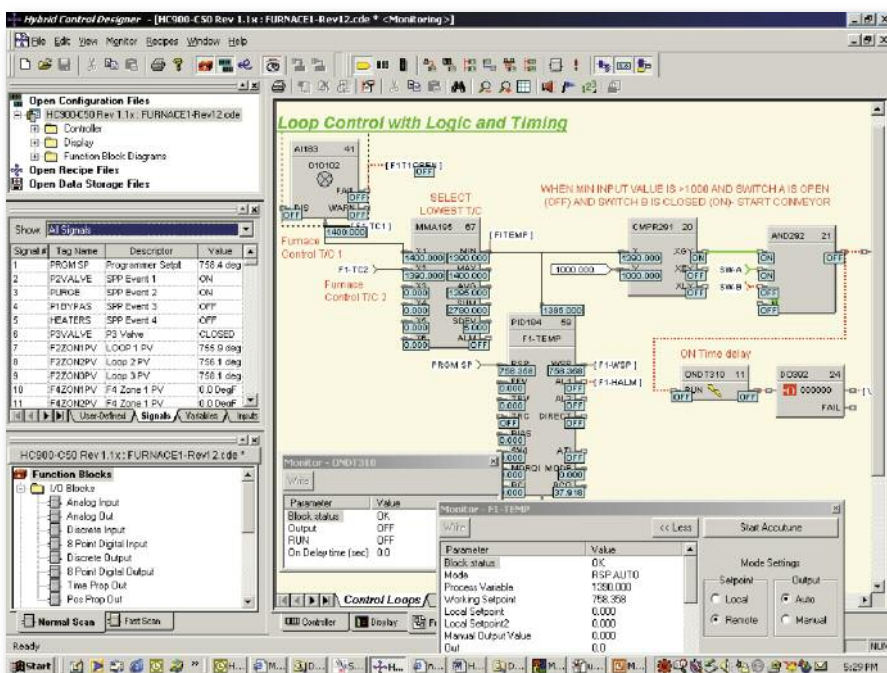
Hybrid Control Designer - [HC900-C50 Rev 1.1x : FURNACE1-Rev12.cde * <Monitoring>]

File Edit View Monitor Recipes Window Help

Open Configuration Files
HC900-C50 Rev 1.1x : FURNACE1-Rev12.cde
Controller
Display
Function Block Diagrams
Open Recipe Files
Open Data Storage Files

Show All Signals

| Signal # | Tag Name | Descriptor | Value |
|---|---|---|---|
| 1 | PROM SP | Programmer Setpt | 758.4 deg |
| 2 | P2VALVE | SPP Event 1 | ON |
| 3 | PURGE | SPP Event 2 | ON |
| 4 | P1BYPAS | SPP Event 3 | OFF |
| 5 | HEATERS | SPP Event 4 | OFF |
| 6 | P3VALVE | P3 Valve | CLOSED |
| 7 | F2ZON1PV | LOOP 1 PV | 755.9 deg |
| 8 | F2ZON2PV | Loop 2 PV | 756.1 deg |
| 9 | F2ZON3PV | Loop 3 PV | 758.1 deg |
| 10 | F4ZON1PV | F4 Zone 1 PV | 0.0 DegF |
| 11 | F4ZON2PV | F4 Zone 1 PV | 0.0 DegF |

User-Defined Signals Variables Inputs

HC900-C50 Rev 1.1x : FURNACE1-Rev12.cde *

Function Blocks
I/O Blocks
Analog Input
Analog Out
Discrete Input
8 Point Digital Input
Discrete Output
8 Point Digital Output
Time Prop Out
Pos Prop Out

Normal Scan Fast Scan

Loop Control with Logic and Timing

AI183 41
010102
FAIL
WARN
DIS
OFF
OFF
OFF
1400.000
TC1
[F1T1OPEN]
OFF
SELECT LOWEST T/C
MMA195 67
[F1TEMP]
Furnace Control T/C 1
F1-TC2
Furnace Control T/C 2
1400.000 1390.000
1390.000 1400.000
0.000 1395.000
0.000 2790.000
0.000 5.000
0.000 OFF

WHEN MIN INPUT VALUE IS >1000 AND SWITCH A IS OPEN (OFF) AND SWITCH B IS CLOSED (ON)- START CONVEYOR

CMPR291 20
1390.000
1000.000
1000.000
ON
ON
OFF
SW-A
SW-B
AND292 21
ON
ON
OFF
OFF

1395.000
PID104 59
F1-TEMP
PROM SP
758.358 758.358
[F1-WSP]
[F1-HALM]
OFF
0.000
0.000
DIRECT
0.000
0.000
0.000
37.918

ON Time delay
ONDT310 11
RUN
OFF
OFF
DD302 24
000000
FAIL

Monitor - ONDT310
Write

| Parameter | Value |
|---|---|
| Block status | OK |
| Output | OFF |
| RUN | OFF |
| On Delay time (sec) | 0.0 |

Monitor - F1-TEMP
Write
<< Less
Start Accutune

| Parameter | Value |
|---|---|
| Block status | OK |
| Mode | RSP AUTO |
| Process Variable | 1390.000 |
| Working Setpoint | 758.358 |
| Local Setpoint | 0.000 |
| Local Setpoint2 | 0.000 |
| Manual Output Value | 0.000 |
| Out | 0.0 |

Mode Settings
Setpoint
Local
Remote
Output
Auto
Manual

Control Loops
Controller Display

Ready
NUM
Start
5:29 PM